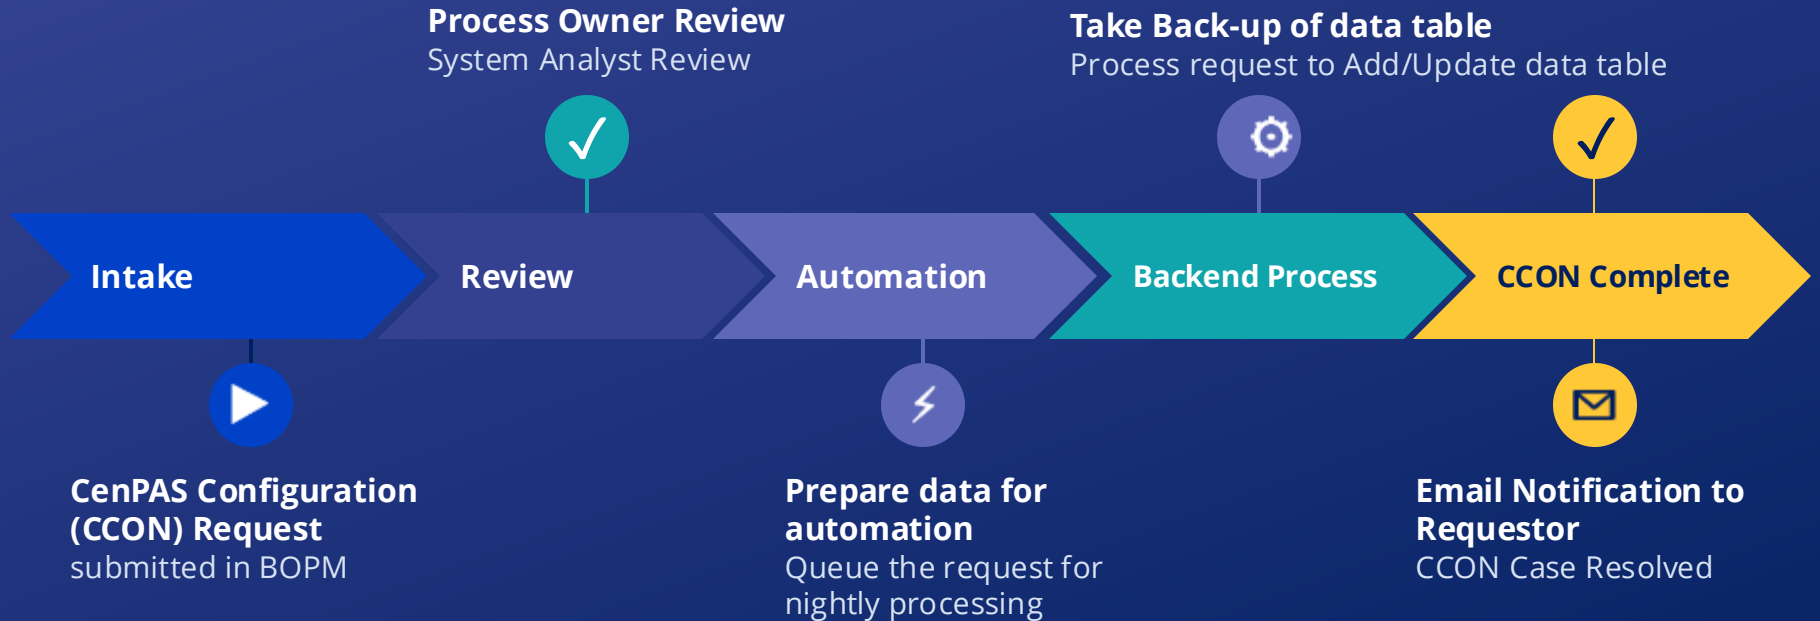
Process Owner Review
System Analyst Review

Take Back-up of data table
Process request to Add/Update data table

Intake

Review

Automation

Backend Process

CCON Complete

CenPAS Configuration (CCON) Request
submitted in BOPM

Prepare data for automation
Queue the request for nightly processing

Email Notification to Requestor
CCON Case Resolved